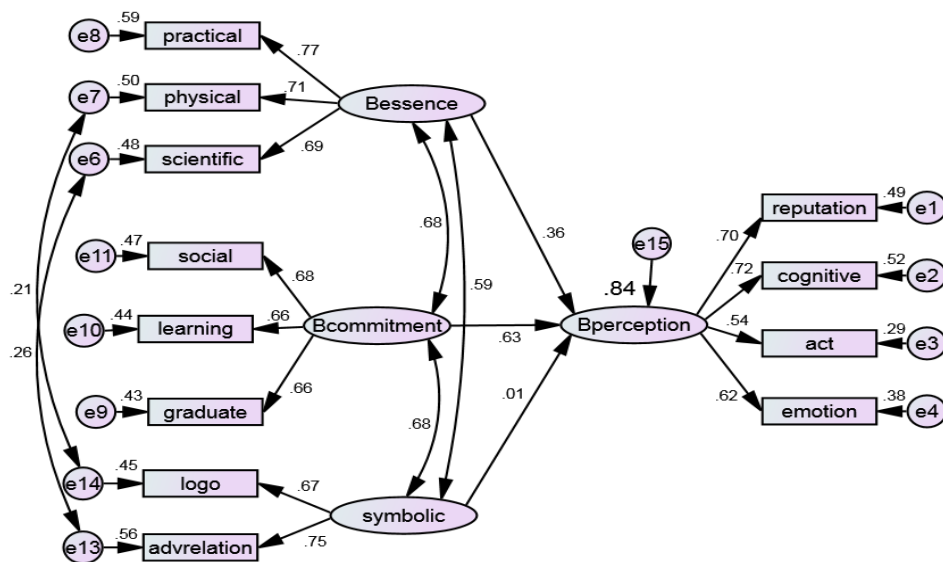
e8 .59 practical
e7 .50 physical
e6 .48 scientific
.77
.71
.69
Bessence
e11 .47 social
e10 .44 learning
e9 .43 graduate
.68
.66
.66
Bcommitment
.68
.59
.36
.63
.01
.68
.21
.26
e14 .45 logo
e13 .56 advrelation
.67
.75
symbolic
e15
.84
Bperception
.70
.72
.54
.62
reputation .49 e1
cognitive .52 e2
act .29 e3
emotion .38 e4